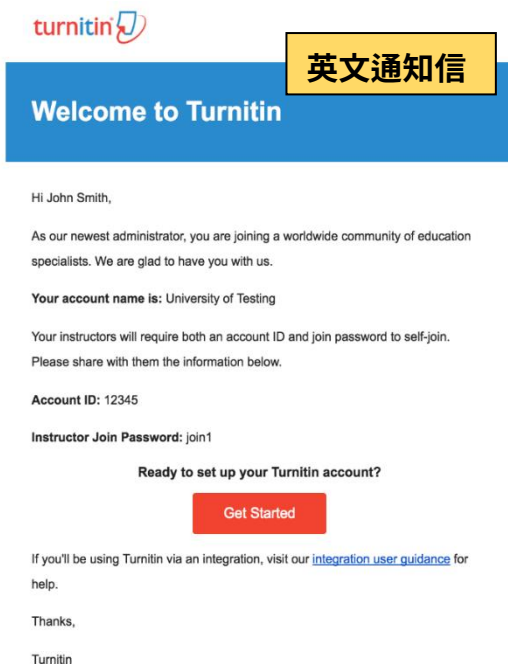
turnitin

英文通知信

Welcome to Turnitin

Hi John Smith,

As our newest administrator, you are joining a worldwide community of education specialists. We are glad to have you with us.

**Your account name is:** University of Testing

Your instructors will require both an account ID and join password to self-join. Please share with them the information below.

**Account ID:** 12345

**Instructor Join Password:** join1

**Ready to set up your Turnitin account?**

Get Started

If you'll be using Turnitin via an integration, visit our integration user guidance for help.

Thanks,

Turnitin